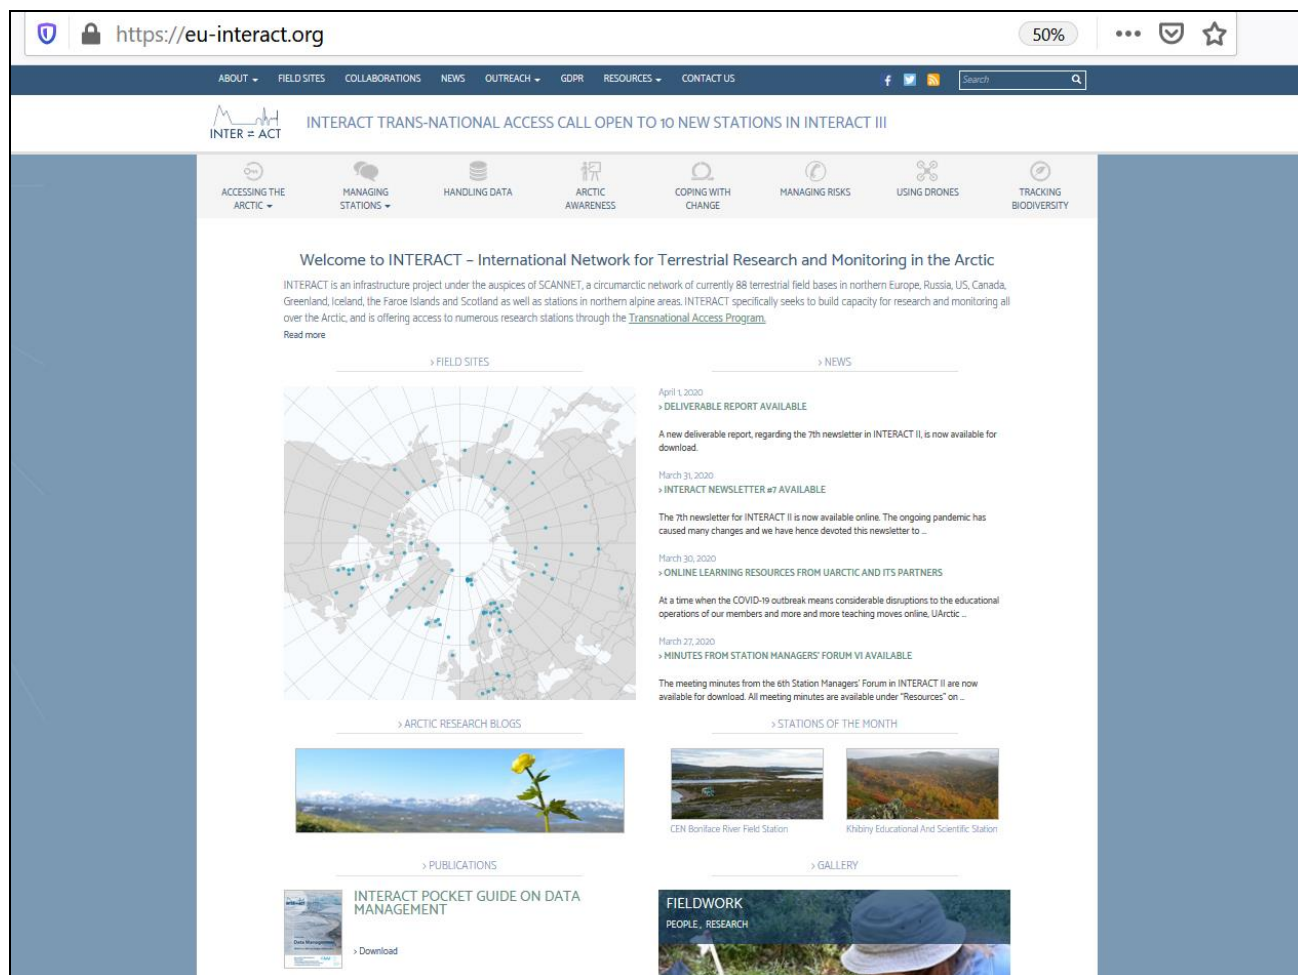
https://eu-interact.org

50%

ABOUT FIELD SITES COLLABORATIONS NEWS OUTREACH GDPR RESOURCES CONTACT US

Search

INTER = ACT

INTERACT TRANS-NATIONAL ACCESS CALL OPEN TO 10 NEW STATIONS IN INTERACT III

ACCESSING THE ARCTIC
MANAGING STATIONS
HANDLING DATA
ARCTIC AWARENESS
COPING WITH CHANGE
MANAGING RISKS
USING DRONES
TRACKING BIODIVERSITY

Welcome to INTERACT – International Network for Terrestrial Research and Monitoring in the Arctic

INTERACT is an infrastructure project under the auspices of SCANNET, a circumarctic network of currently 88 terrestrial field bases in northern Europe, Russia, US, Canada, Greenland, Iceland, the Faroe Islands and Scotland as well as stations in northern alpine areas. INTERACT specifically seeks to build capacity for research and monitoring all over the Arctic, and is offering access to numerous research stations through the Transnational Access Program.

Read more

› FIELD SITES

› NEWS

April 1, 2020
› DELIVERABLE REPORT AVAILABLE

A new deliverable report, regarding the 7th newsletter in INTERACT II, is now available for download.

March 31, 2020
› INTERACT NEWSLETTER #7 AVAILABLE

The 7th newsletter for INTERACT II is now available online. The ongoing pandemic has caused many changes and we have hence devoted this newsletter to ...

March 30, 2020
› ONLINE LEARNING RESOURCES FROM UARCTIC AND ITS PARTNERS

At a time when the COVID-19 outbreak means considerable disruptions to the educational operations of our members and more and more teaching moves online, UArctic ...

March 27, 2020
› MINUTES FROM STATION MANAGERS' FORUM VI AVAILABLE

The meeting minutes from the 6th Station Managers' Forum in INTERACT II are now available for download. All meeting minutes are available under "Resources" on ...

› ARCTIC RESEARCH BLOGS

› STATIONS OF THE MONTH

CEN Boniface River Field Station

Khibiny Educational And Scientific Station

› PUBLICATIONS

› GALLERY

INTERACT POCKET GUIDE ON DATA MANAGEMENT

› Download

FIELDWORK
PEOPLE, RESEARCH